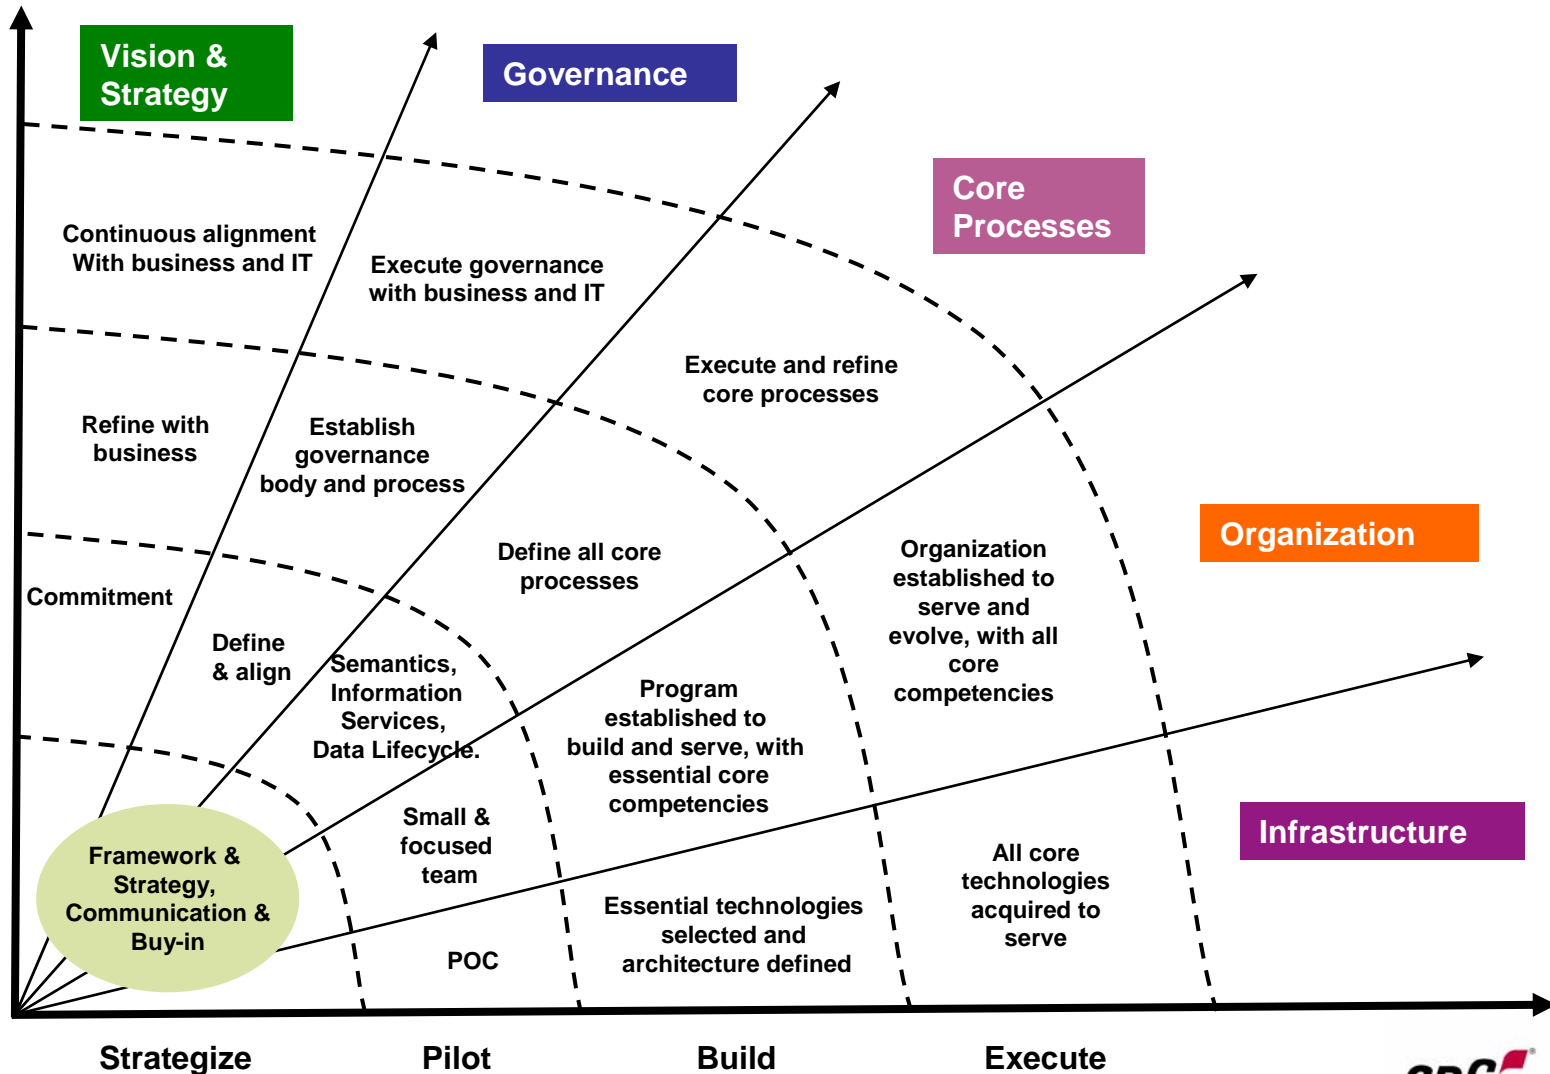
Vision & Strategy

Governance

Core Processes

Organization

Infrastructure

Continuous alignment With business and IT

Execute governance with business and IT

Execute and refine core processes

Refine with business

Establish governance body and process

Define all core processes

Organization established to serve and evolve, with all core competencies

Commitment

Define & align

Semantics, Information Services, Data Lifecycle.

Program established to build and serve, with essential core competencies

Small & focused team

All core technologies acquired to serve

Framework & Strategy, Communication & Buy-in

Essential technologies selected and architecture defined

POC

Strategize

Pilot

Build

Execute